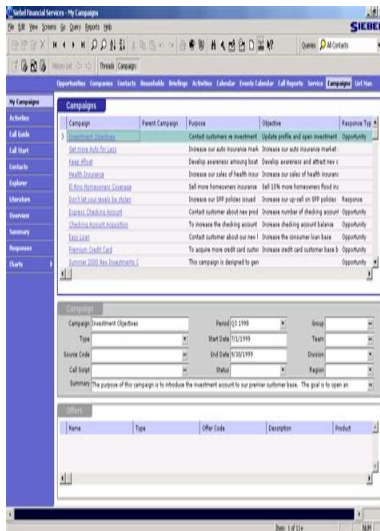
Siebel Financial Services - My Campaigns

File Edit View Screens Go Query Reports Help

SIEBEL

Queries: All Contacts

Threads: Campaign

Opportunities Companies Contacts Households Briefings Activities Calendar Events Calendar Call Reports Service Campaigns List Man

My Campaigns
Activities
Call Guide
Call Start
Contacts
Explorer
Literature
Overview
Summary
Responses
Charts

Campaigns

| Campaign | Parent Campaign | Purpose | Objective | Response Typ |
|---|---|---|---|---|
| Investment Objectives | | Contact customers re investment | Update profile and open investment | Opportunity |
| Get more Auto for Less | | Increase our auto insurance mark | Increase our auto insurance market | |
| Keep Afloat | | Develop awareness amoung boat | Develop awareness and attract new c | |
| Health Insurance | | Increase our sales of health insur | Increase our sales of health insuran | |
| El Nino Homeowners Coverage | | Sell more homeowners insurance | Sell 10% more homeowners flood ins | Response |
| Don't let your jewels be stolen | | Increase our SPP policies issued | Increase our up-sell on SPP policies | Response |
| Express Checking Account | | Contact customer about new prod | Increase number of checking account | Opportunity |
| Checking Account Acquisition | | To increase the checking account | Increase checking account balance | Opportunity |
| Easy Loan | | Contact customer about our new l | Increase the consumer loan base | Opportunity |
| Premium Credit Card | | To acquire more credit card custor | Increase credit card customer base b | Opportunity |
| Summer 2000 Rev Investments C | | This campaign is designed to gen | | Opportunity |

Campaign

Campaign: Investment Objectives
Period: Q3 1998
Group:
Type:
Start Date: 7/1/1999
Team:
Source Code:
End Date: 9/30/1999
Division:
Call Script:
Status:
Region:
Summary: The purpose of this campaign is to introduce the investment account to our premier customer base. The goal is to open an

Offers

| Name | Type | Offer Code | Description | Product |
|---|---|---|---|---|

Item: 1 of 11+